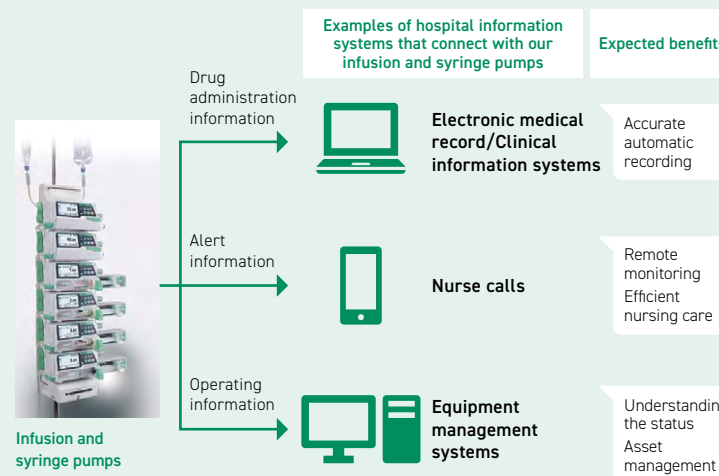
Examples of hospital information systems that connect with our infusion and syringe pumps

Expected benefit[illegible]

Drug administration information

Electronic medical record/Clinical information systems

Accurate automatic recording

Alert information

Nurse calls

Remote monitoring

Efficient nursing care

Operating information

Equipment management systems

Understandin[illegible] the status

Asset management

Infusion and syringe pumps